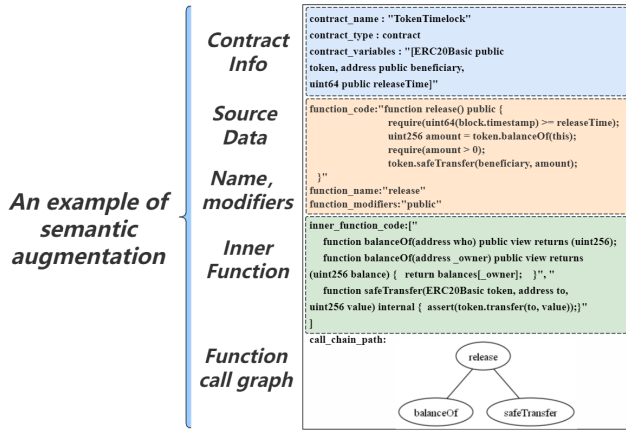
An example of semantic augmentation

Contract Info

contract_name : "TokenTimelock"
contract_type : contract
contract_variables : "[ERC20Basic public token, address public beneficiary, uint64 public releaseTime]"

Source Data

function_code:"function release() public {
require(uint64(block.timestamp) >= releaseTime);
uint256 amount = token.balanceOf(this);
require(amount > 0);
token.safeTransfer(beneficiary, amount);
}"

Name, modifiers

function_name:"release"
function_modifiers:"public"

Inner Function

inner_function_code:["
function balanceOf(address who) public view returns (uint256);
function balanceOf(address _owner) public view returns (uint256 balance) { return balances[_owner]; }", "
function safeTransfer(ERC20Basic token, address to, uint256 value) internal { assert(token.transfer(to, value));}"
]

Function call graph

call_chain_path:

release

balanceOf

safeTransfer